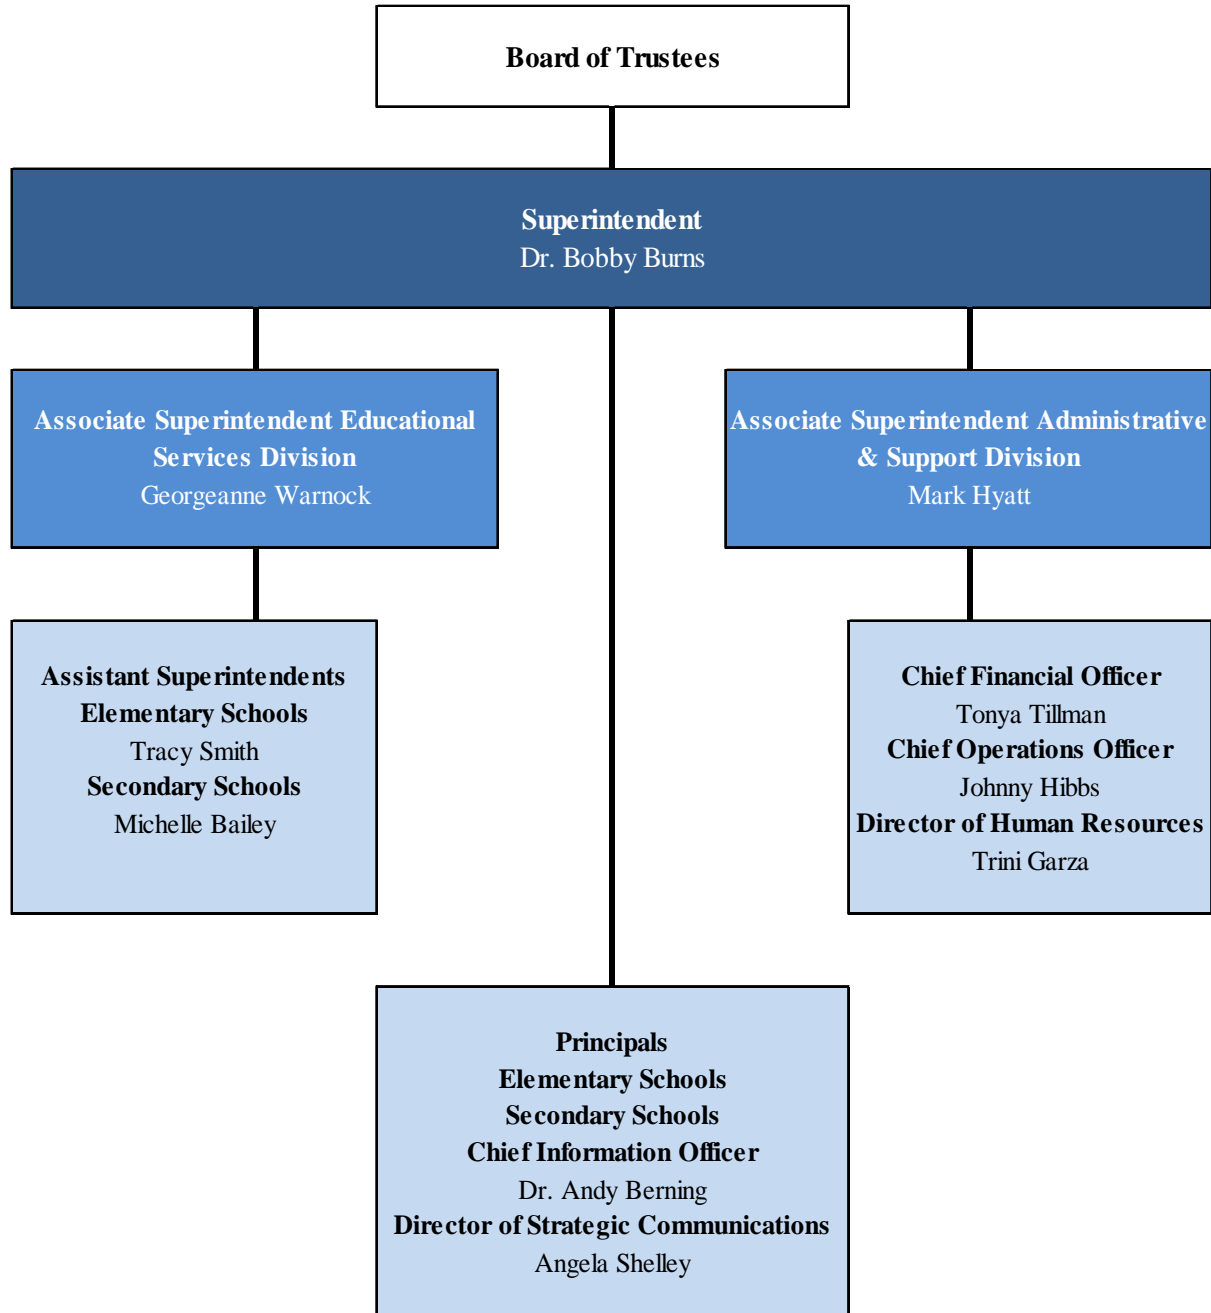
Board of Trustees

Superintendent
Dr. Bobby Burns

Associate Superintendent Educational Services Division
Georgeanne Warnock

Associate Superintendent Administrative & Support Division
Mark Hyatt

Assistant Superintendents
Elementary Schools
Tracy Smith
Secondary Schools
Michelle Bailey

Chief Financial Officer
Tonya Tillman
Chief Operations Officer
Johnny Hibbs
Director of Human Resources
Trini Garza

Principals
Elementary Schools
Secondary Schools
Chief Information Officer
Dr. Andy Berning
Director of Strategic Communications
Angela Shelley